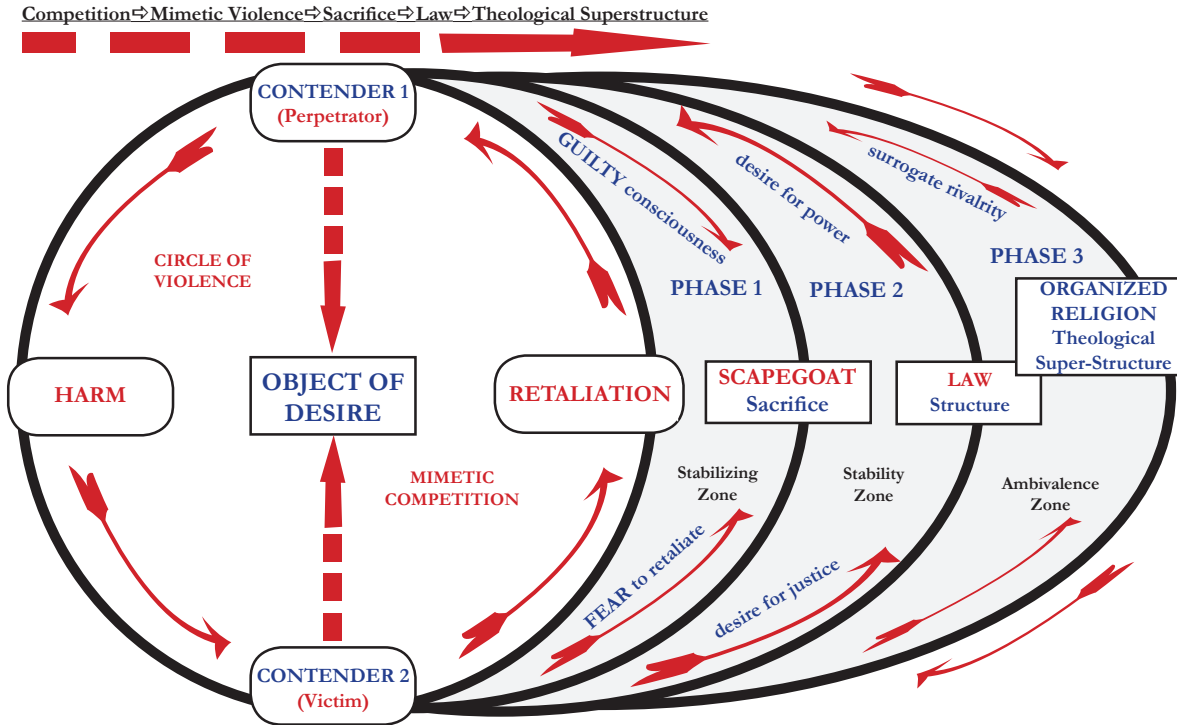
Competition⇨Mimetic Violence⇨Sacrifice⇨Law⇨Theological Superstructure

CONTENDER 1
(Perpetrator)

GUILTY consciousness

desire for power

surrogate rivalrity

CIRCLE OF VIOLENCE

PHASE 1

PHASE 2

PHASE 3

ORGANIZED RELIGION
Theological Super-Structure

HARM

OBJECT OF DESIRE

RETALIATION

SCAPEGOAT
Sacrifice

LAW
Structure

MIMETIC COMPETITION

Stabilizing Zone

Stability Zone

Ambivalence Zone

FEAR to retaliate

desire for justice

CONTENDER 2
(Victim)